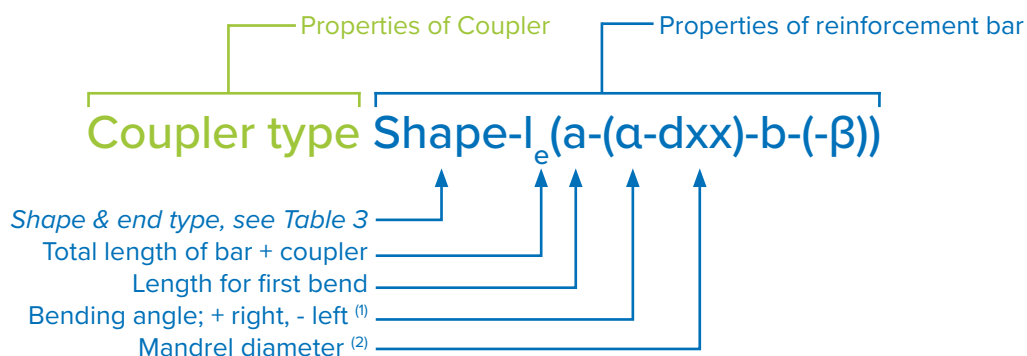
Properties of Coupler

Properties of reinforcement bar

Coupler type Shape-$l_e$(a-(α-dxx)-b-(-β))

*Shape & end type, see Table 3*

Total length of bar + coupler

Length for first bend

Bending angle; + right, - left $^{(1)}$

Mandrel diameter $^{(2)}$